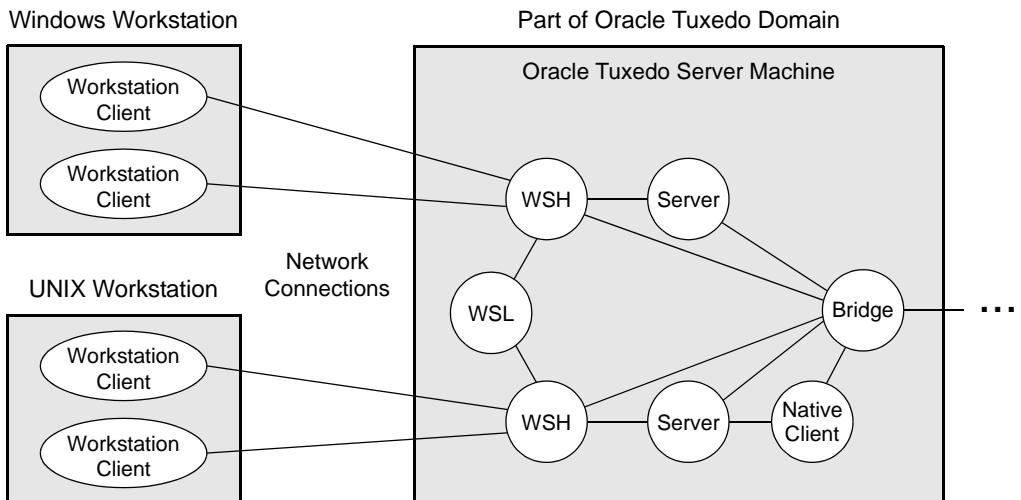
Windows Workstation

Workstation Client

Workstation Client

UNIX Workstation

Workstation Client

Workstation Client

Network Connections

Part of Oracle Tuxedo Domain

Oracle Tuxedo Server Machine

WSH

Server

WSL

Bridge

...

WSH

Server

Native Client